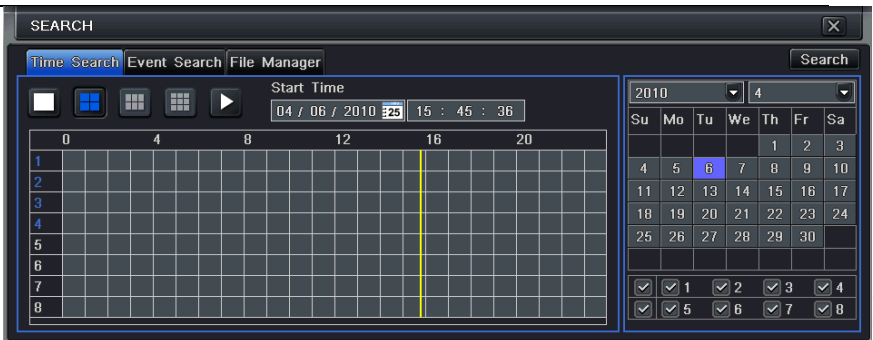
SEARCH

Time Search Event Search File Manager

Search

Start Time

04 / 06 / 2010 25 15 : 45 : 36

| | 0 | 4 | 8 | 12 | 16 | 20 |
|---|---|---|---|---|---|---|
| 1 | | | | | | |
| 2 | | | | | | |
| 3 | | | | | | |
| 4 | | | | | | |
| 5 | | | | | | |
| 6 | | | | | | |
| 7 | | | | | | |
| 8 | | | | | | |

2010 4

| Su | Mo | Tu | We | Th | Fr | Sa |
|---|---|---|---|---|---|---|
| | | | | 1 | 2 | 3 |
| 4 | 5 | 6 | 7 | 8 | 9 | 10 |
| 11 | 12 | 13 | 14 | 15 | 16 | 17 |
| 18 | 19 | 20 | 21 | 22 | 23 | 24 |
| 25 | 26 | 27 | 28 | 29 | 30 | |

1 2 3 4
5 6 7 8